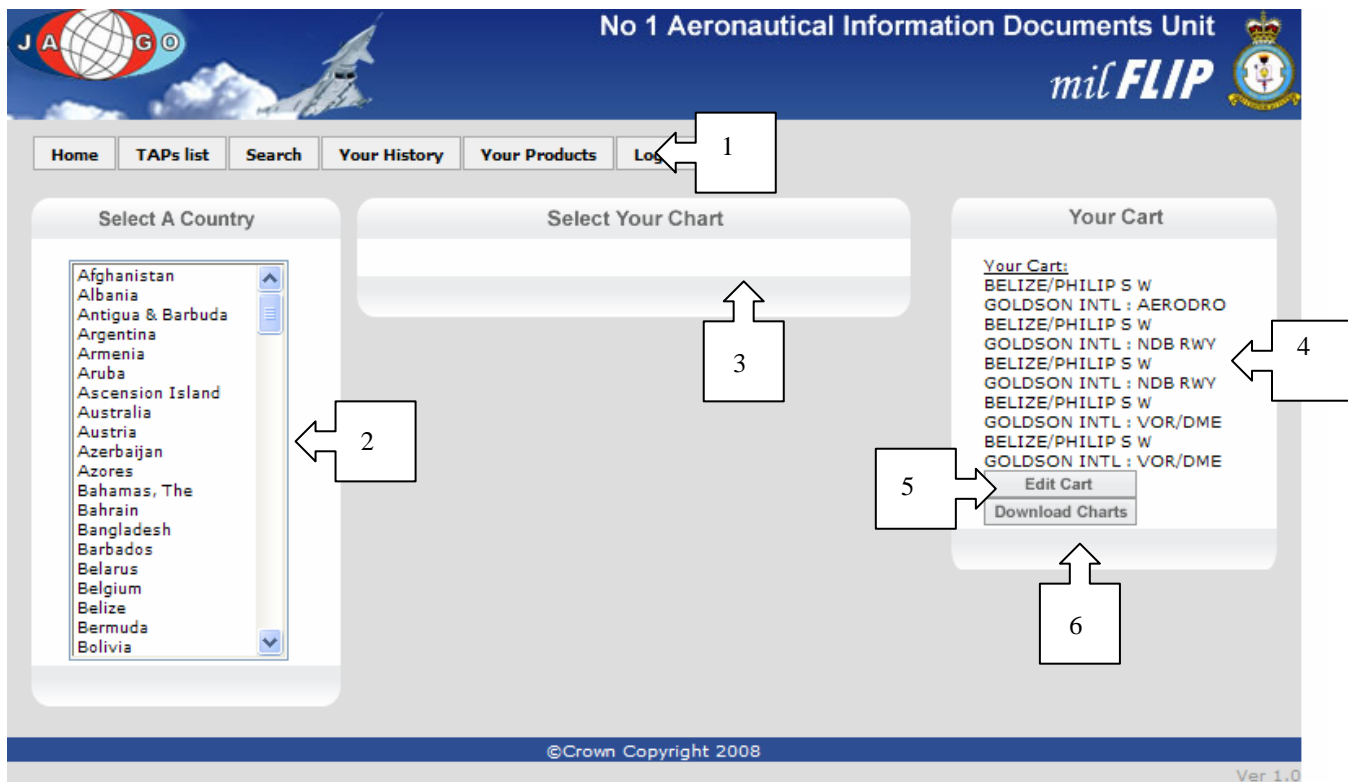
J A G O

No 1 Aeronautical Information Documents Unit

mil FLIP

Home | TAPs list | Search | Your History | Your Products | Log

1

Select A Country

Afghanistan
Albania
Antigua & Barbuda
Argentina
Armenia
Aruba
Ascension Island
Australia
Austria
Azerbaijan
Azores
Bahamas, The
Bahrain
Bangladesh
Barbados
Belarus
Belgium
Belize
Bermuda
Bolivia

2

Select Your Chart

3

Your Cart

Your Cart:
BELIZE/PHILIP S W GOLDSON INTL : AERODRO
BELIZE/PHILIP S W GOLDSON INTL : NDB RWY
BELIZE/PHILIP S W GOLDSON INTL : NDB RWY
BELIZE/PHILIP S W GOLDSON INTL : VOR/DME
BELIZE/PHILIP S W GOLDSON INTL : VOR/DME

4

5

Edit Cart

Download Charts

6

©Crown Copyright 2008

Ver 1.0